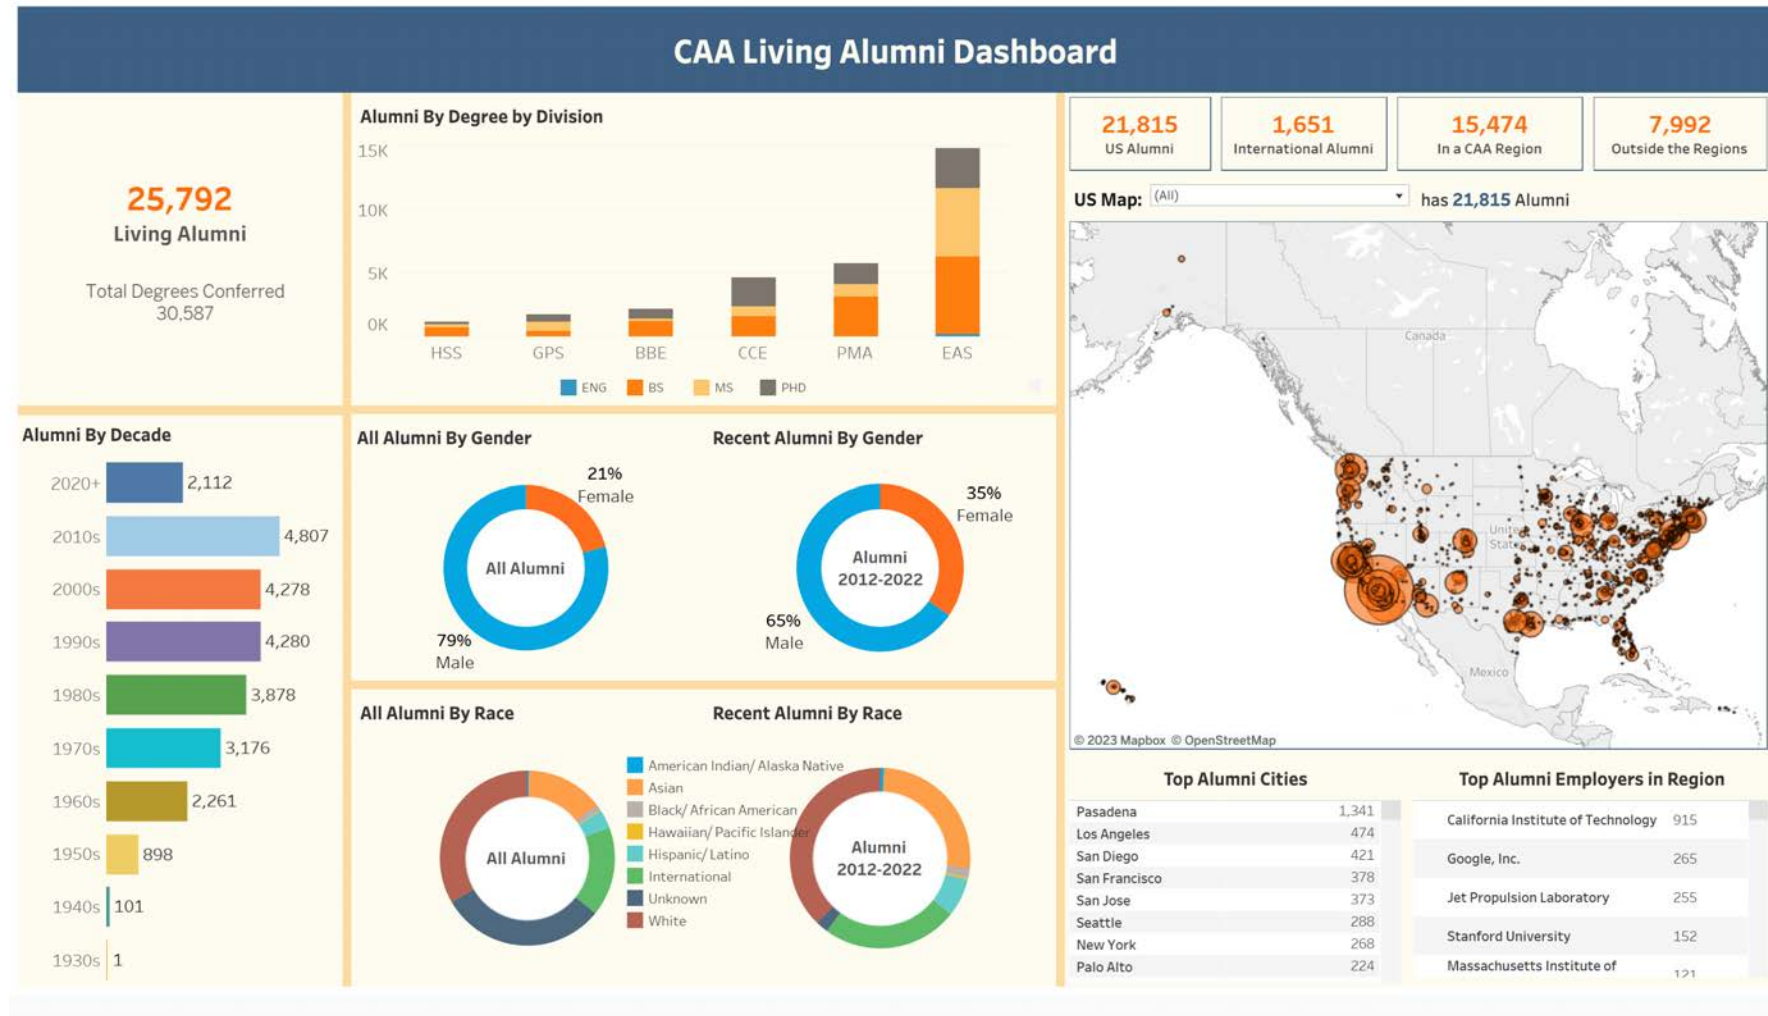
CAA Living Alumni Dashboard

25,792
Living Alumni

Total Degrees Conferred
30,587

Alumni By Degree by Division

15K
10K
5K
0K
HSS GPS BBE CCE PMA EAS
ENG BS MS PHD

21,815
US Alumni

1,651
International Alumni

15,474
In a CAA Region

7,992
Outside the Regions

US Map: (All) has 21,815 Alumni

Canada
United States
Mexico
© 2023 Mapbox © OpenStreetMap

Alumni By Decade

| | |
|---|---|
| 2020+ | 2,112 |
| 2010s | 4,807 |
| 2000s | 4,278 |
| 1990s | 4,280 |
| 1980s | 3,878 |
| 1970s | 3,176 |
| 1960s | 2,261 |
| 1950s | 898 |
| 1940s | 101 |
| 1930s | 1 |

All Alumni By Gender

21% Female
All Alumni
79% Male

Recent Alumni By Gender

35% Female
Alumni 2012-2022
65% Male

All Alumni By Race

All Alumni

Recent Alumni By Race

American Indian/ Alaska Native
Asian
Black/ African American
Hawaiian/ Pacific Islander
Hispanic/ Latino
International
Unknown
White

Alumni 2012-2022

Top Alumni Cities

| | |
|---|---|
| Pasadena | 1,341 |
| Los Angeles | 474 |
| San Diego | 421 |
| San Francisco | 378 |
| San Jose | 373 |
| Seattle | 288 |
| New York | 268 |
| Palo Alto | 224 |

Top Alumni Employers in Region

| | |
|---|---|
| California Institute of Technology | 915 |
| Google, Inc. | 265 |
| Jet Propulsion Laboratory | 255 |
| Stanford University | 152 |
| Massachusetts Institute of | 121 |